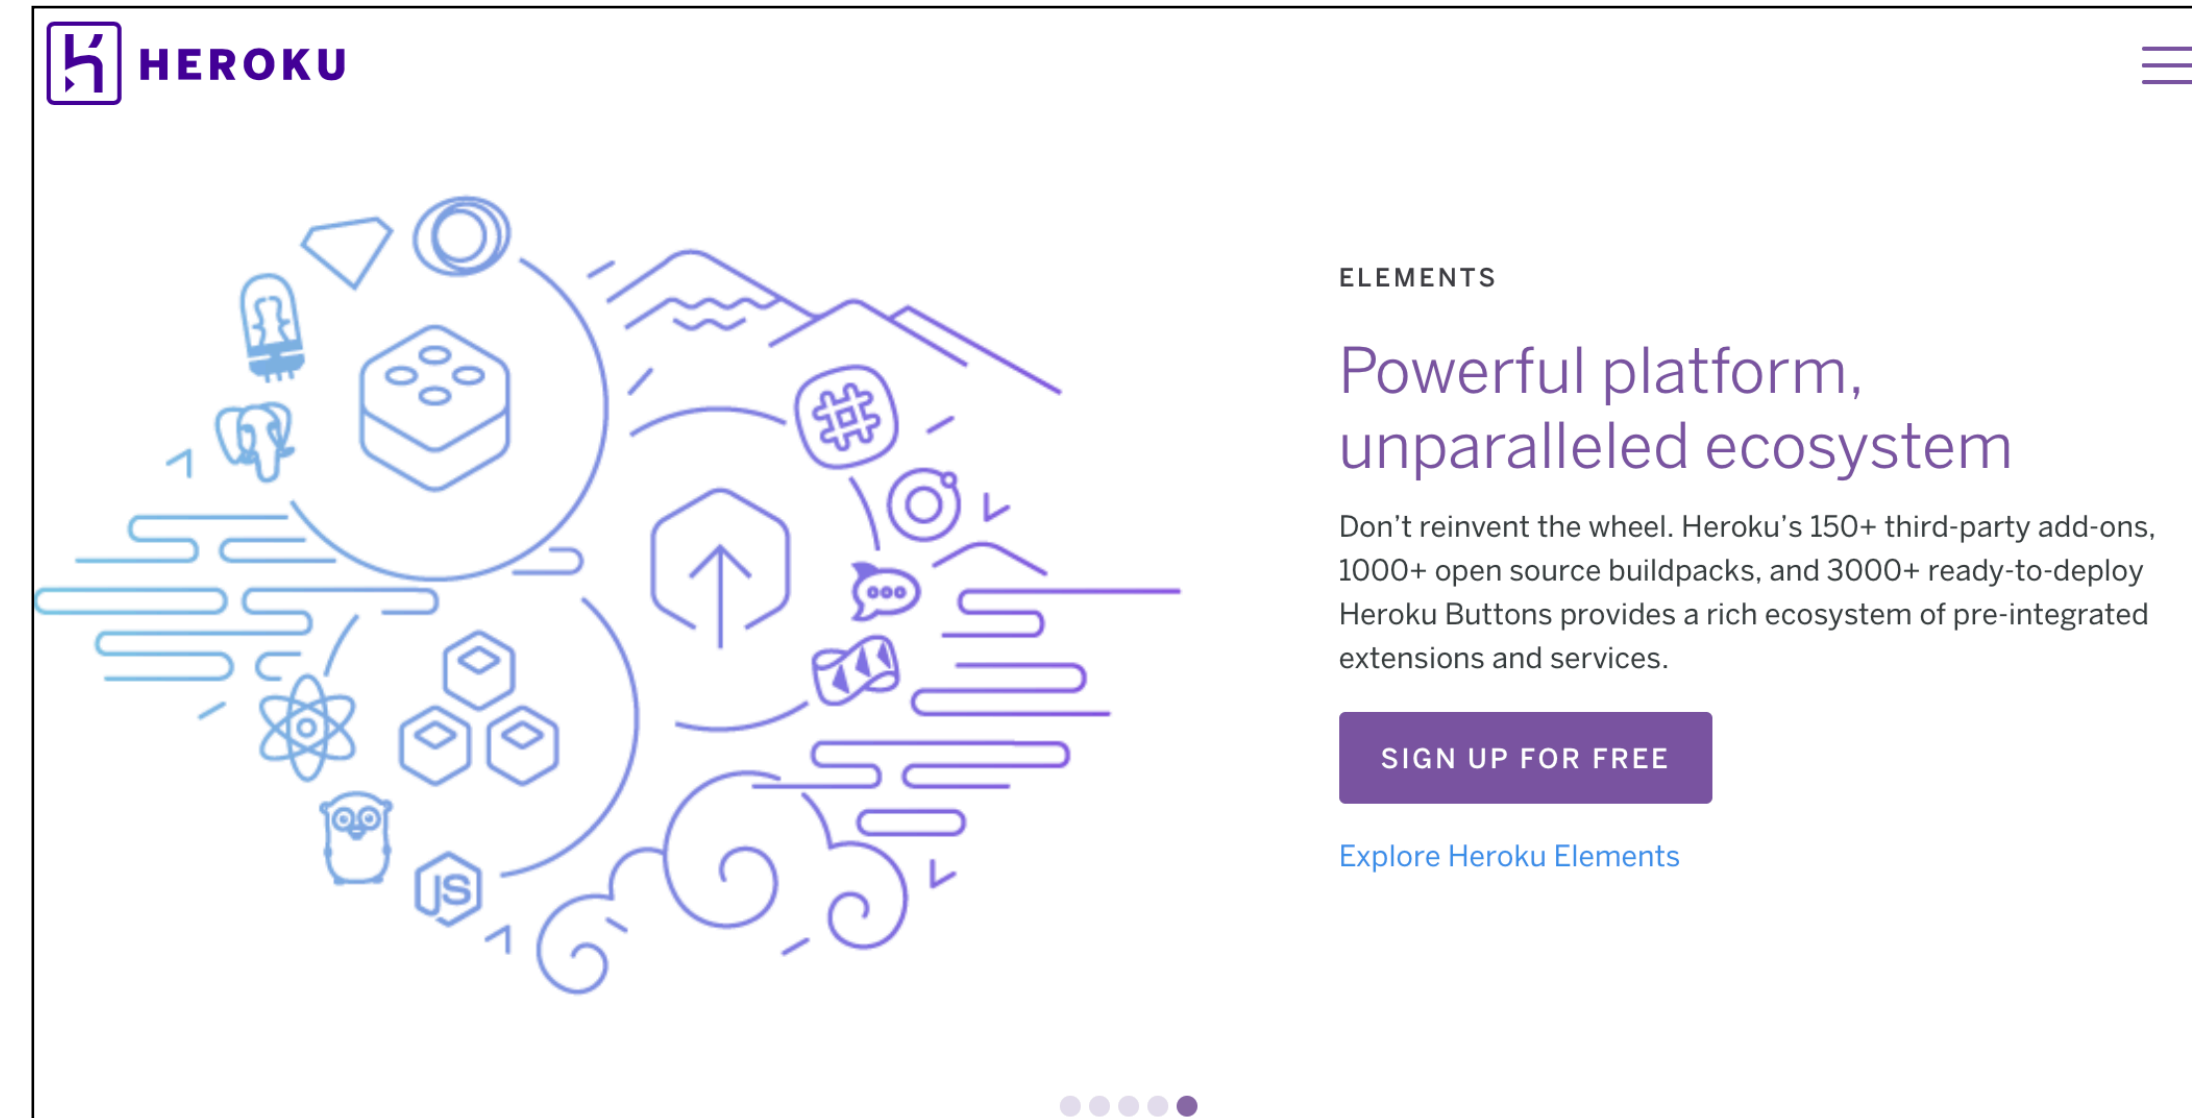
HEROKU

ELEMENTS

Powerful platform, unparalleled ecosystem

Don’t reinvent the wheel. Heroku’s 150+ third-party add-ons, 1000+ open source buildpacks, and 3000+ ready-to-deploy Heroku Buttons provides a rich ecosystem of pre-integrated extensions and services.

SIGN UP FOR FREE

Explore Heroku Elements

JS